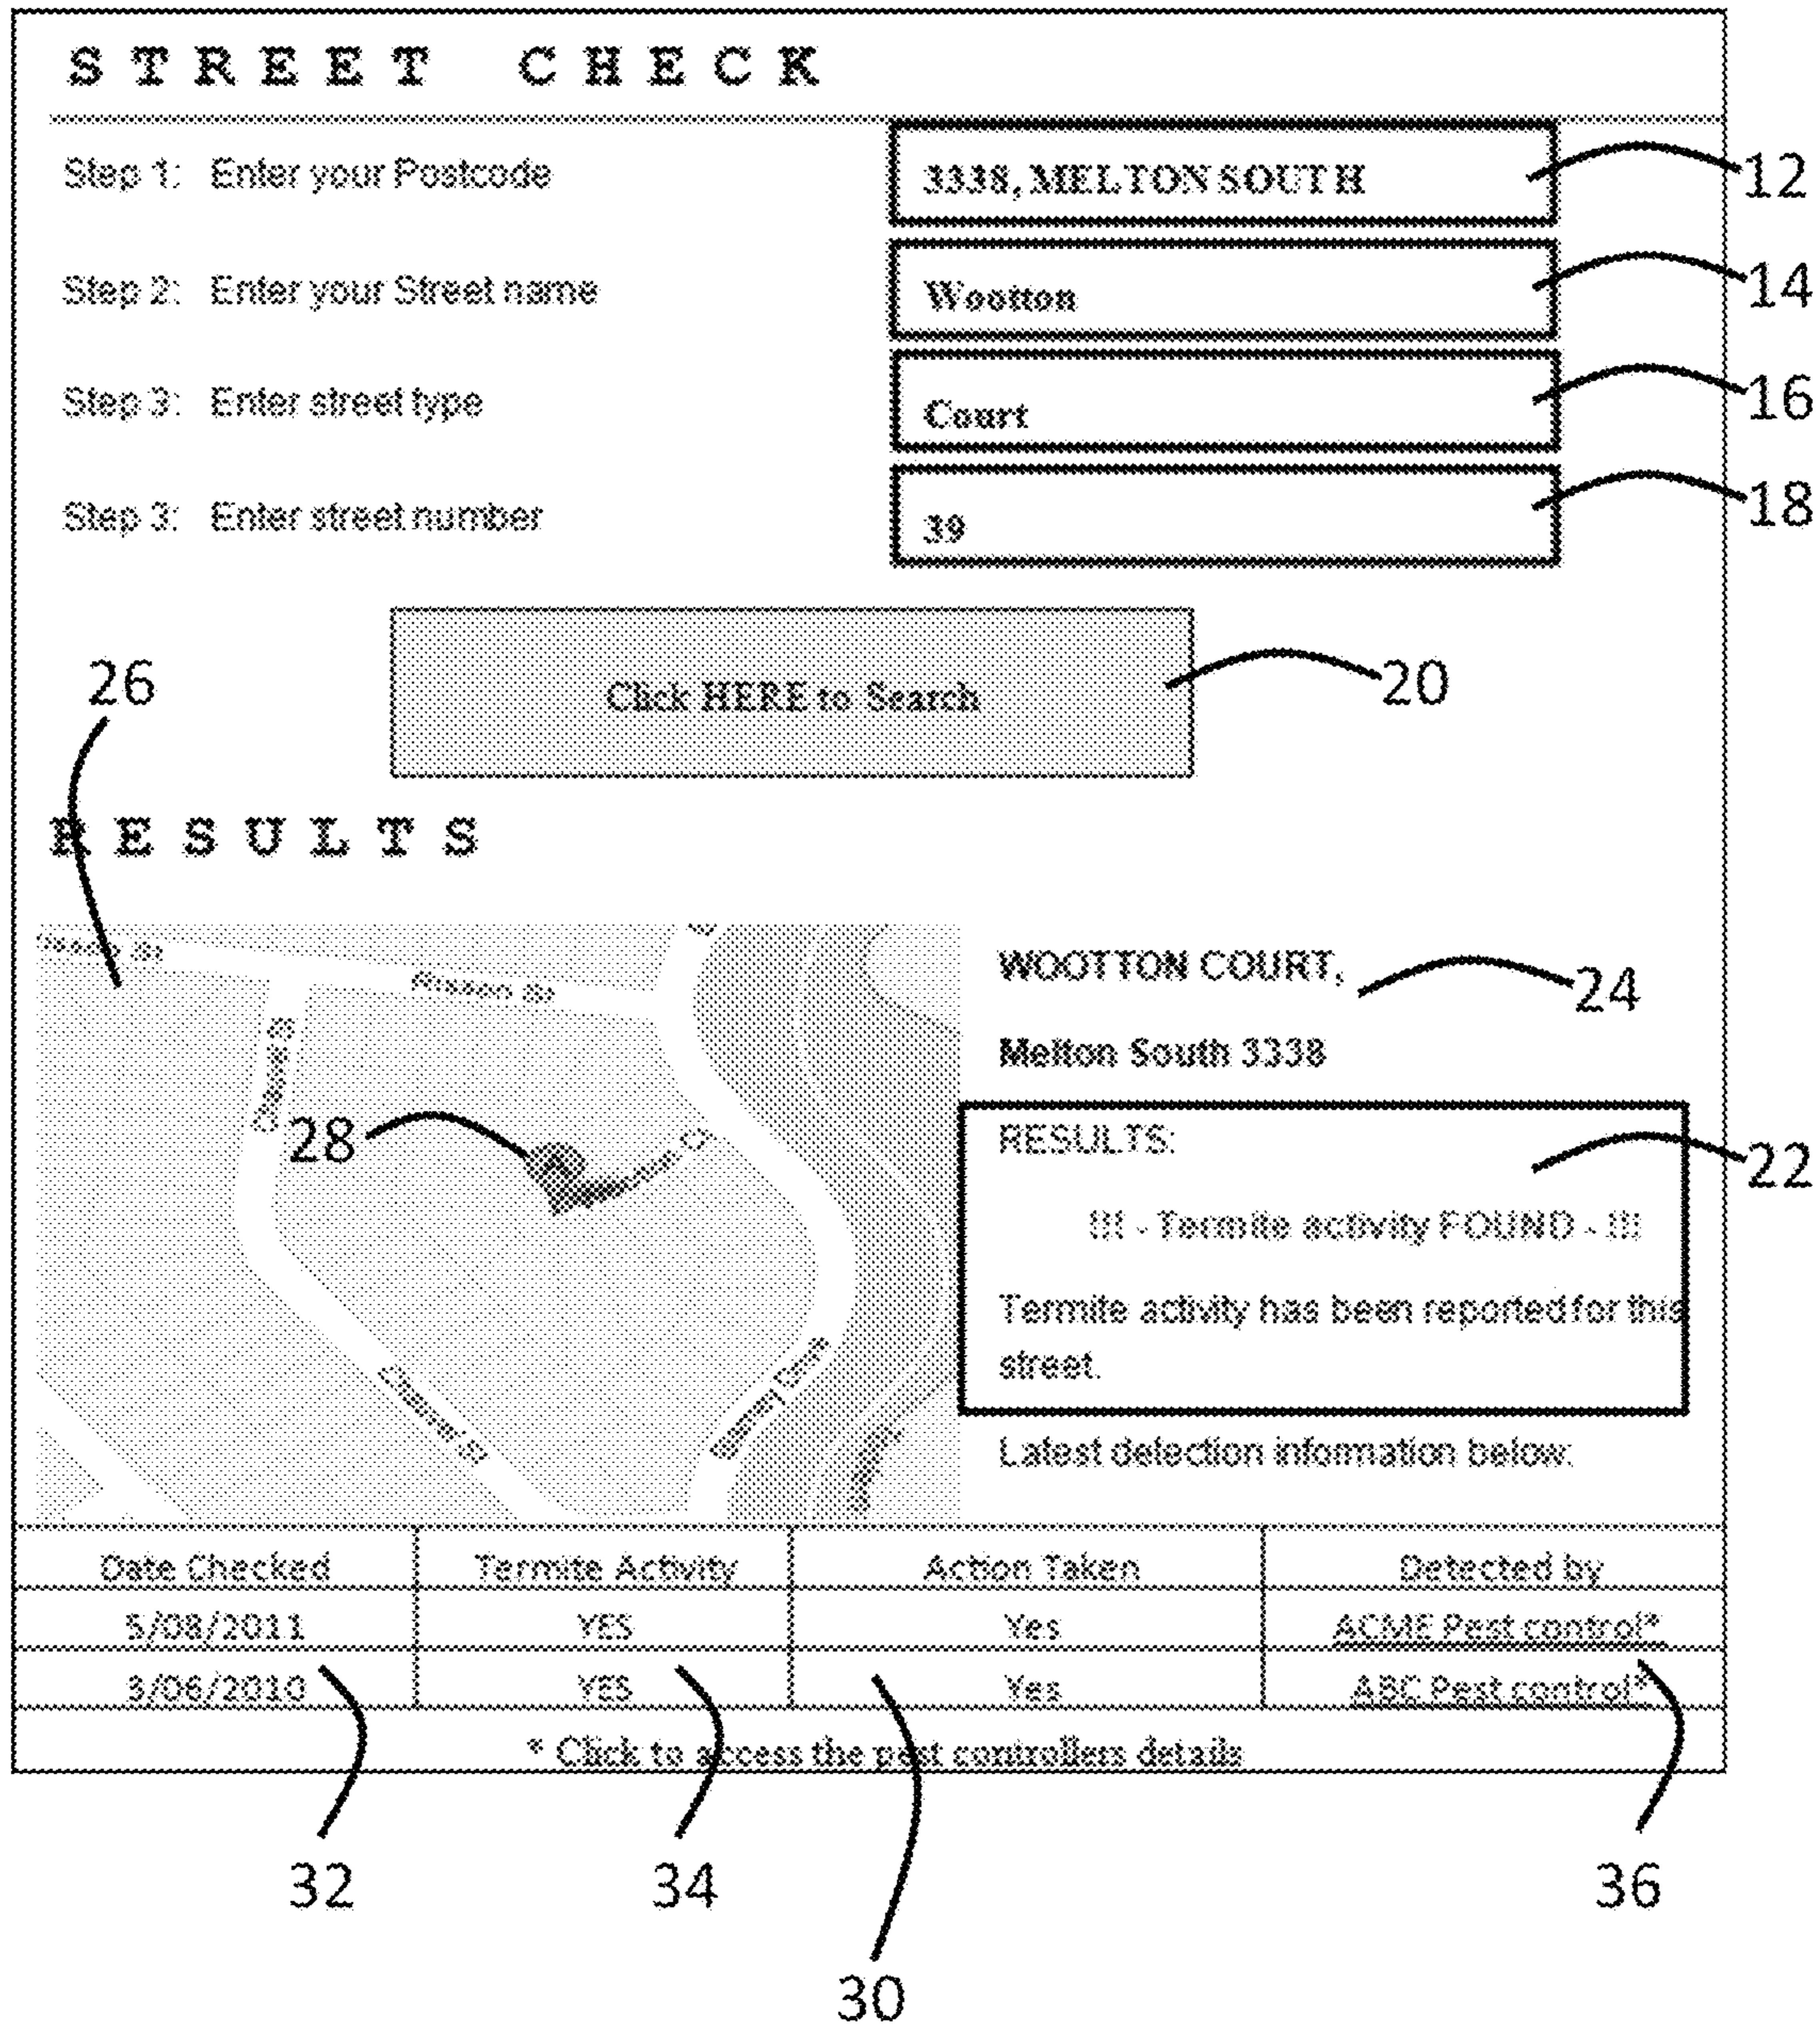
STREET CHECK

Step 1: Enter your Postcode

3338, MELTON SOUTH

12

Step 2: Enter your Street name

Wootton

14

Step 3: Enter street type

Court

16

Step 3: Enter street number

39

18

Click HERE to Search

20

26

RESULTS

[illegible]

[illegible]

28

WOOTTON COURT,

24

Melton South 3338

RESULTS:

22

!!! - Termite activity FOUND - !!!

Termite activity has been reported for this street.

Latest detection information below:

| Date Checked | Termite Activity | Action Taken | Detected by |
|---|---|---|---|
| 5/08/2011 | YES | Yes | ACME Pest control* |
| 3/06/2010 | YES | Yes | ABC Pest control* |

* Click to access the pest controllers details

32

34

36

30